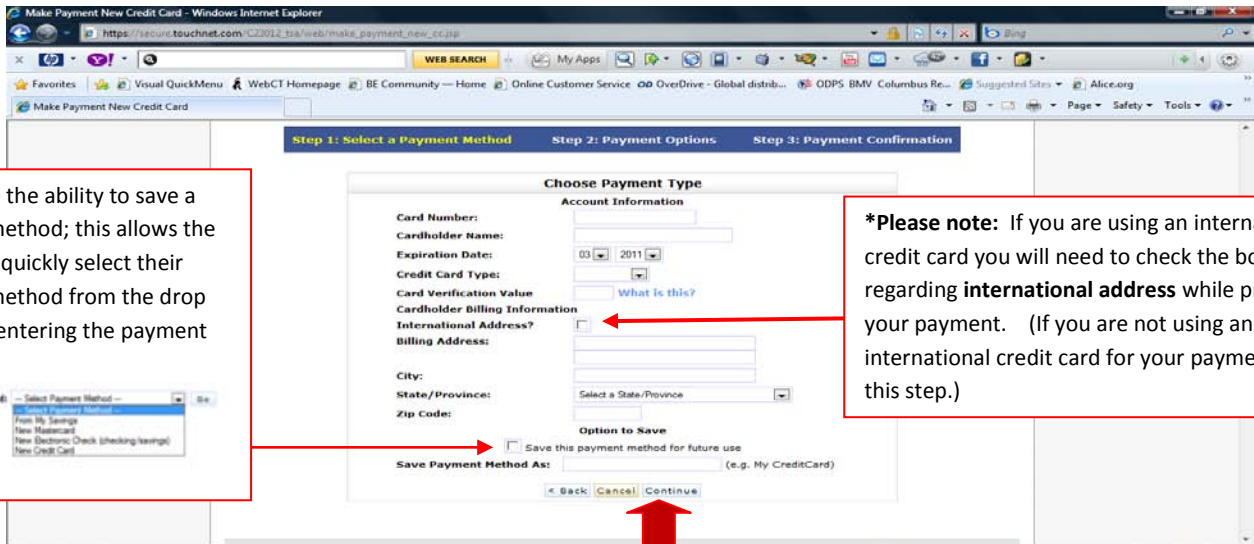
Make Payment New Credit Card - Windows Internet Explorer

https://secure.touchnet.com/C23012_tsa/web/make_payment_new_cc.jsp

Bing

WEB SEARCH

My Apps

Favorites | Visual QuickMenu | WebCT Homepage | BE Community — Home | Online Customer Service | OverDrive - Global distrib... | ODPS BMV Columbus Re... | Suggested Sites | Alice.org

Make Payment New Credit Card

Page ▾ Safety ▾ Tools ▾

Step 1: Select a Payment Method | Step 2: Payment Options | Step 3: Payment Confirmation

Choose Payment Type

Account Information

Card Number:

Cardholder Name:

Expiration Date: 03 2011

Credit Card Type:

Card Verification Value What is this?

Cardholder Billing Information

International Address?

Billing Address:

City:

State/Province: Select a State/Province

Zip Code:

Option to Save

Save this payment method for future use

Save Payment Method As: (e.g. My CreditCard)

< Back Cancel Continue

the ability to save a method; this allows the quickly select their method from the drop entering the payment

-- Select Payment Method -- Go
-- Select Payment Method --
From My Savings
New Mastercard
New Electronic Check (checking/savings)
New Credit Card

*Please note: If you are using an interna credit card you will need to check the bo regarding international address while p your payment. (If you are not using an international credit card for your payme this step.)